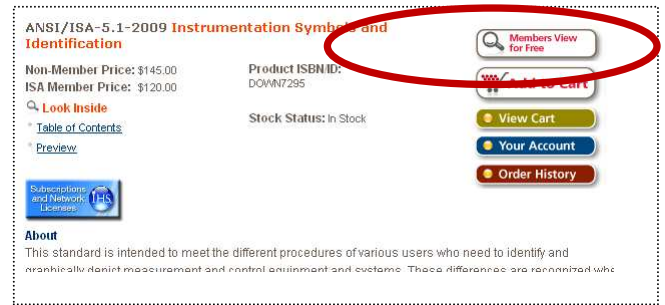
ANSI/ISA-5.1-2009 Instrumentation Symbols and Identification

Non-Member Price: $145.00
ISA Member Price: $120.00

Look Inside

Table of Contents

Preview

Product ISBN/ID:
DOWN7295

Stock Status: In Stock

Members View for Free

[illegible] to Cart

View Cart

Your Account

Order History

Subscriptions and Network Licenses IHS

About

This standard is intended to meet the different procedures of various users who need to identify and graphically depict measurement and control equipment and systems. These differences are recognized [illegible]